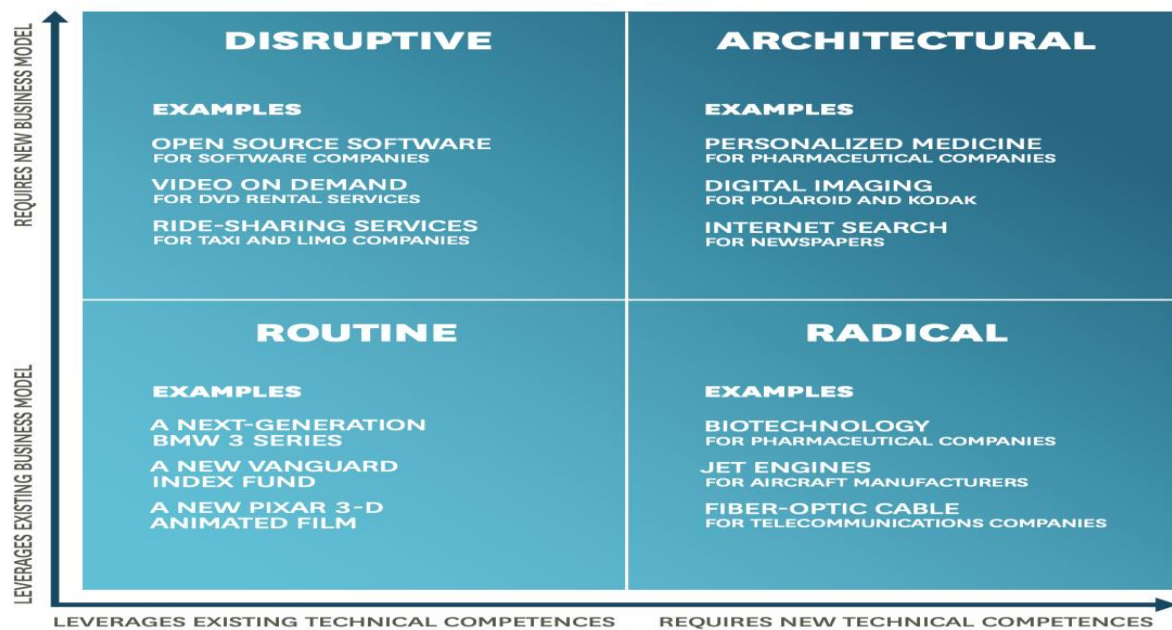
REQUIRES NEW BUSINESS MODEL

LEVERAGES EXISTING BUSINESS MODEL

DISRUPTIVE

EXAMPLES

OPEN SOURCE SOFTWARE
FOR SOFTWARE COMPANIES

VIDEO ON DEMAND
FOR DVD RENTAL SERVICES

RIDE-SHARING SERVICES
FOR TAXI AND LIMO COMPANIES

ARCHITECTURAL

EXAMPLES

PERSONALIZED MEDICINE
FOR PHARMACEUTICAL COMPANIES

DIGITAL IMAGING
FOR POLAROID AND KODAK

INTERNET SEARCH
FOR NEWSPAPERS

ROUTINE

EXAMPLES

A NEXT-GENERATION BMW 3 SERIES

A NEW VANGUARD INDEX FUND

A NEW PIXAR 3-D ANIMATED FILM

RADICAL

EXAMPLES

BIOTECHNOLOGY
FOR PHARMACEUTICAL COMPANIES

JET ENGINES
FOR AIRCRAFT MANUFACTURERS

FIBER-OPTIC CABLE
FOR TELECOMMUNICATIONS COMPANIES

LEVERAGES EXISTING TECHNICAL COMPETENCES

REQUIRES NEW TECHNICAL COMPETENCES